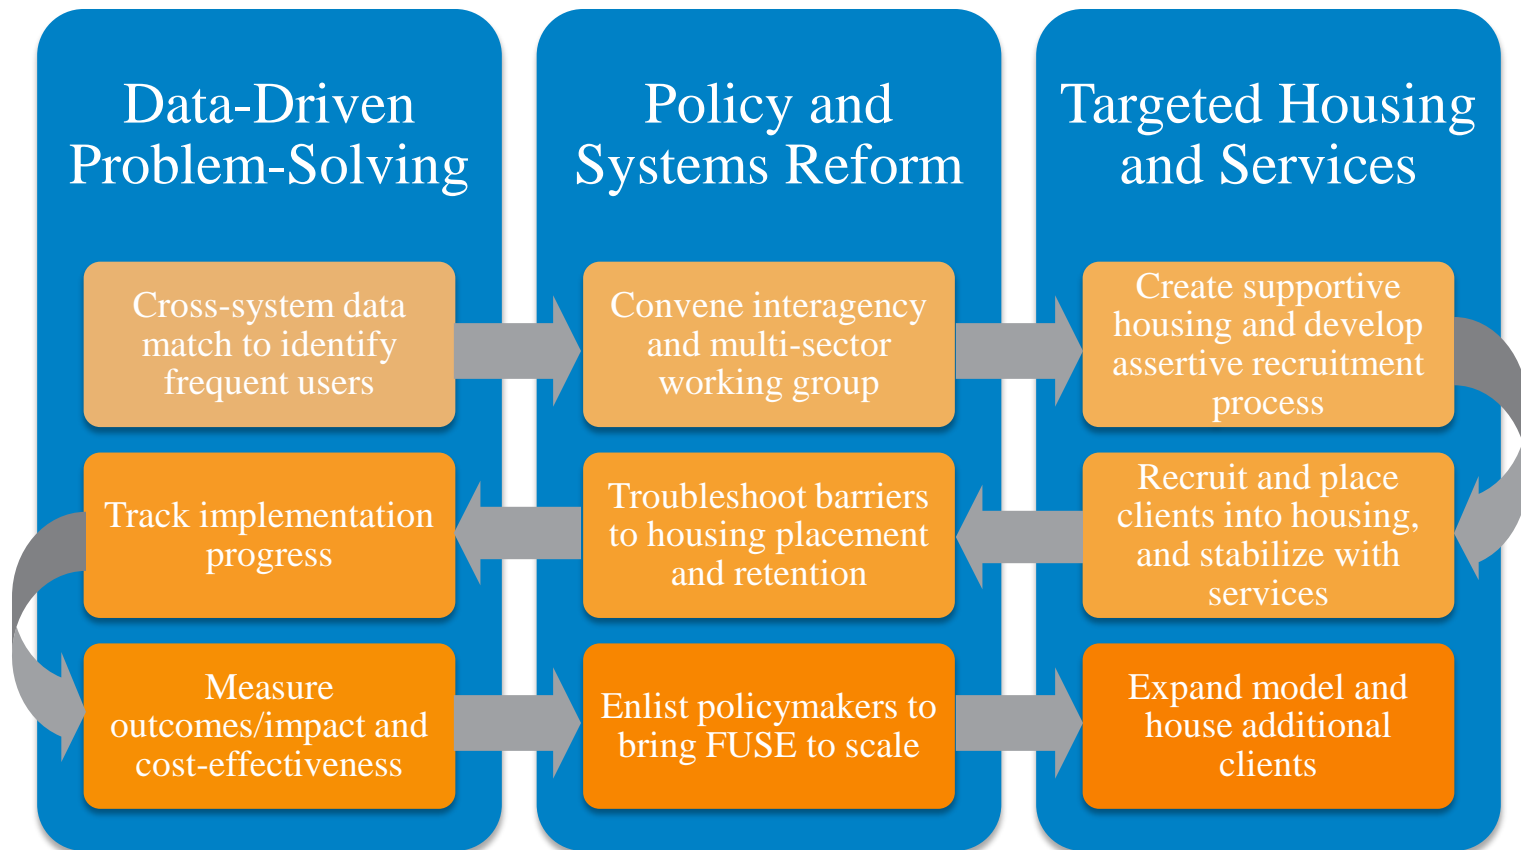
Data-Driven Problem-Solving

Cross-system data match to identify frequent users

Track implementation progress

Measure outcomes/impact and cost-effectiveness

Policy and Systems Reform

Convene interagency and multi-sector working group

Troubleshoot barriers to housing placement and retention

Enlist policymakers to bring FUSE to scale

Targeted Housing and Services

Create supportive housing and develop assertive recruitment process

Recruit and place clients into housing, and stabilize with services

Expand model and house additional clients